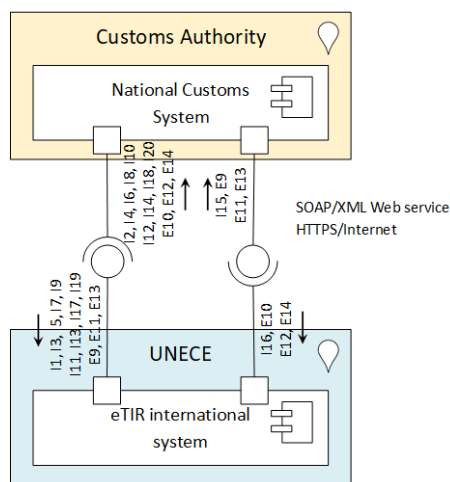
Customs Authority

National Customs System

I2, I4, I6, I8, I10
I12, I14, I18, I20
E10, E12, E14

I15, E9
E11, E13

SOAP/XML Web service
HTTPS/Internet

I1, I3, I5, I7, I9
I11, I13, I17, I19
E9, E11, E13

I16, E10
E12, E14

UNECE

eTIR international system